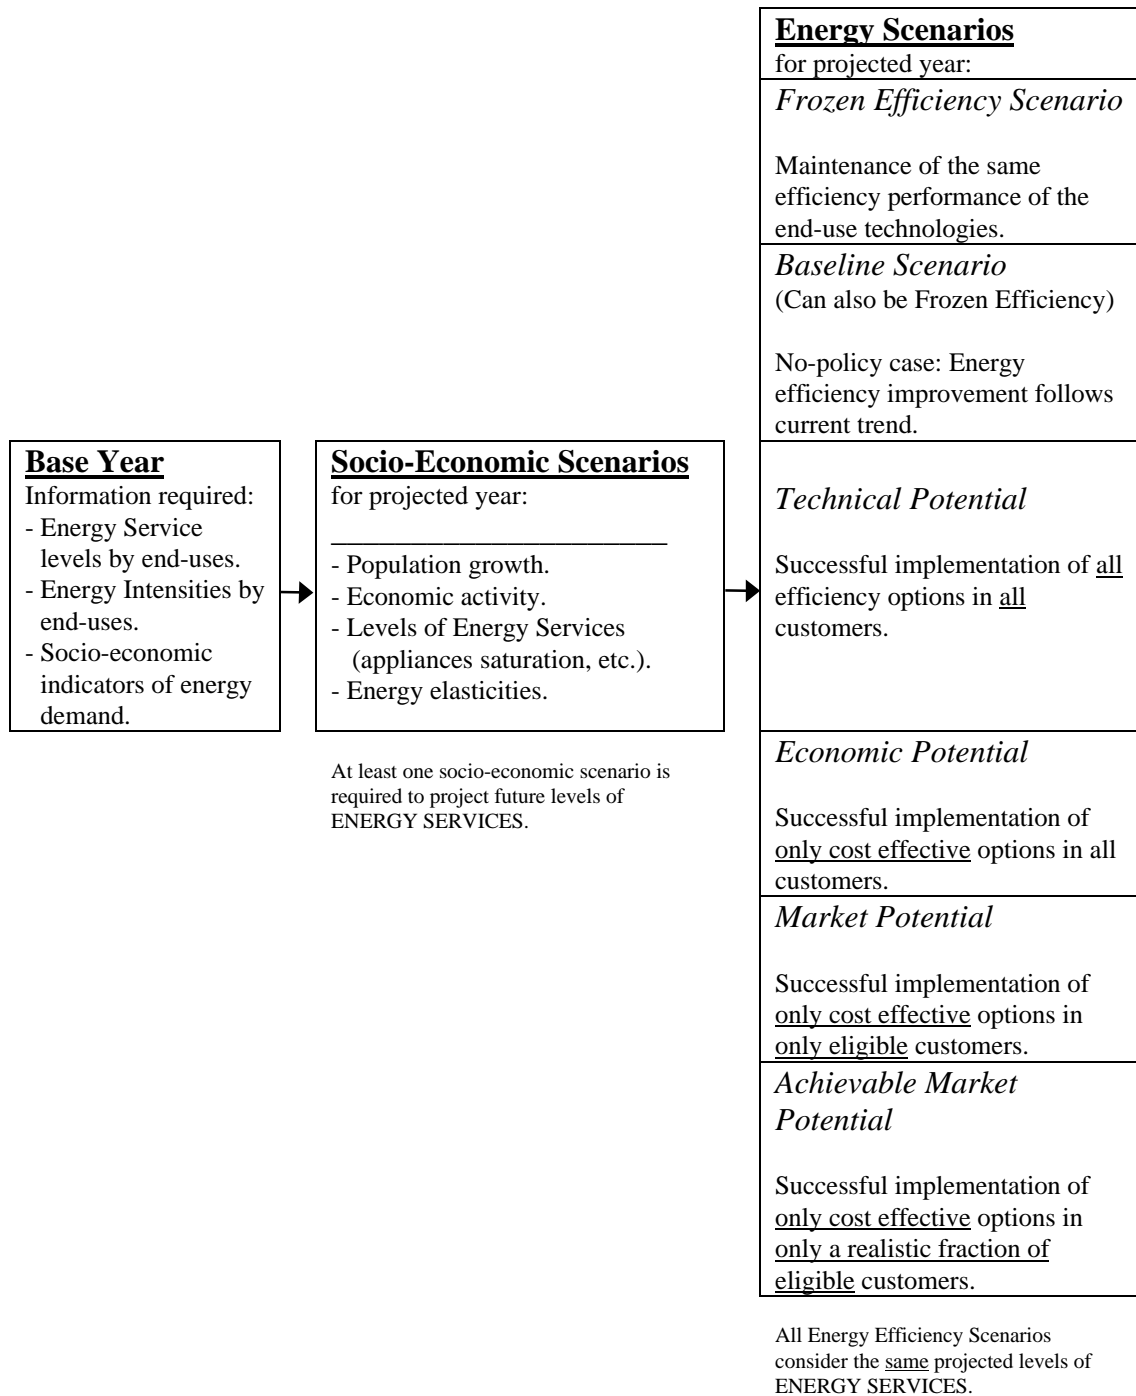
Base Year
Information required:
- Energy Service levels by end-uses.
- Energy Intensities by end-uses.
- Socio-economic indicators of energy demand.

Socio-Economic Scenarios
for projected year:

- Population growth.
- Economic activity.
- Levels of Energy Services (appliances saturation, etc.).
- Energy elasticities.

At least one socio-economic scenario is required to project future levels of ENERGY SERVICES.

Energy Scenarios
for projected year:

Frozen Efficiency Scenario

Maintenance of the same efficiency performance of the end-use technologies.

Baseline Scenario
(Can also be Frozen Efficiency)

No-policy case: Energy efficiency improvement follows current trend.

Technical Potential

Successful implementation of all efficiency options in all customers.

Economic Potential

Successful implementation of only cost effective options in all customers.

Market Potential

Successful implementation of only cost effective options in only eligible customers.

Achievable Market Potential

Successful implementation of only cost effective options in only a realistic fraction of eligible customers.

All Energy Efficiency Scenarios consider the same projected levels of ENERGY SERVICES.